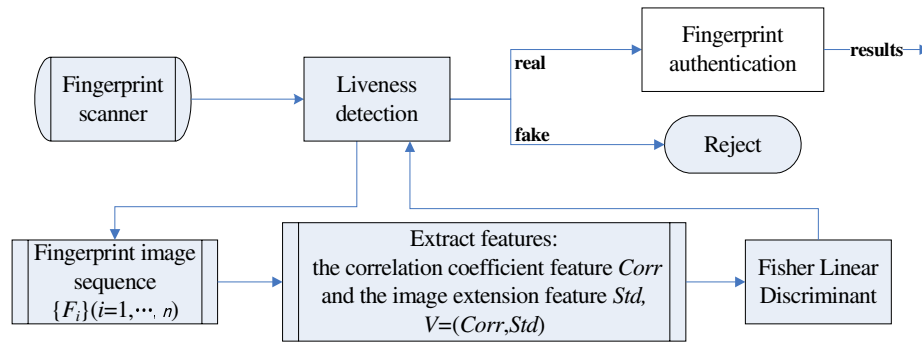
Fingerprint scanner

Liveness detection

real

fake

Fingerprint authentication

results

Reject

Fingerprint image sequence $\{F_i\}(i=1,\cdots,n)$

Extract features:
the correlation coefficient feature *Corr*
and the image extension feature *Std*,
$V=(Corr, Std)$

Fisher Linear Discriminant